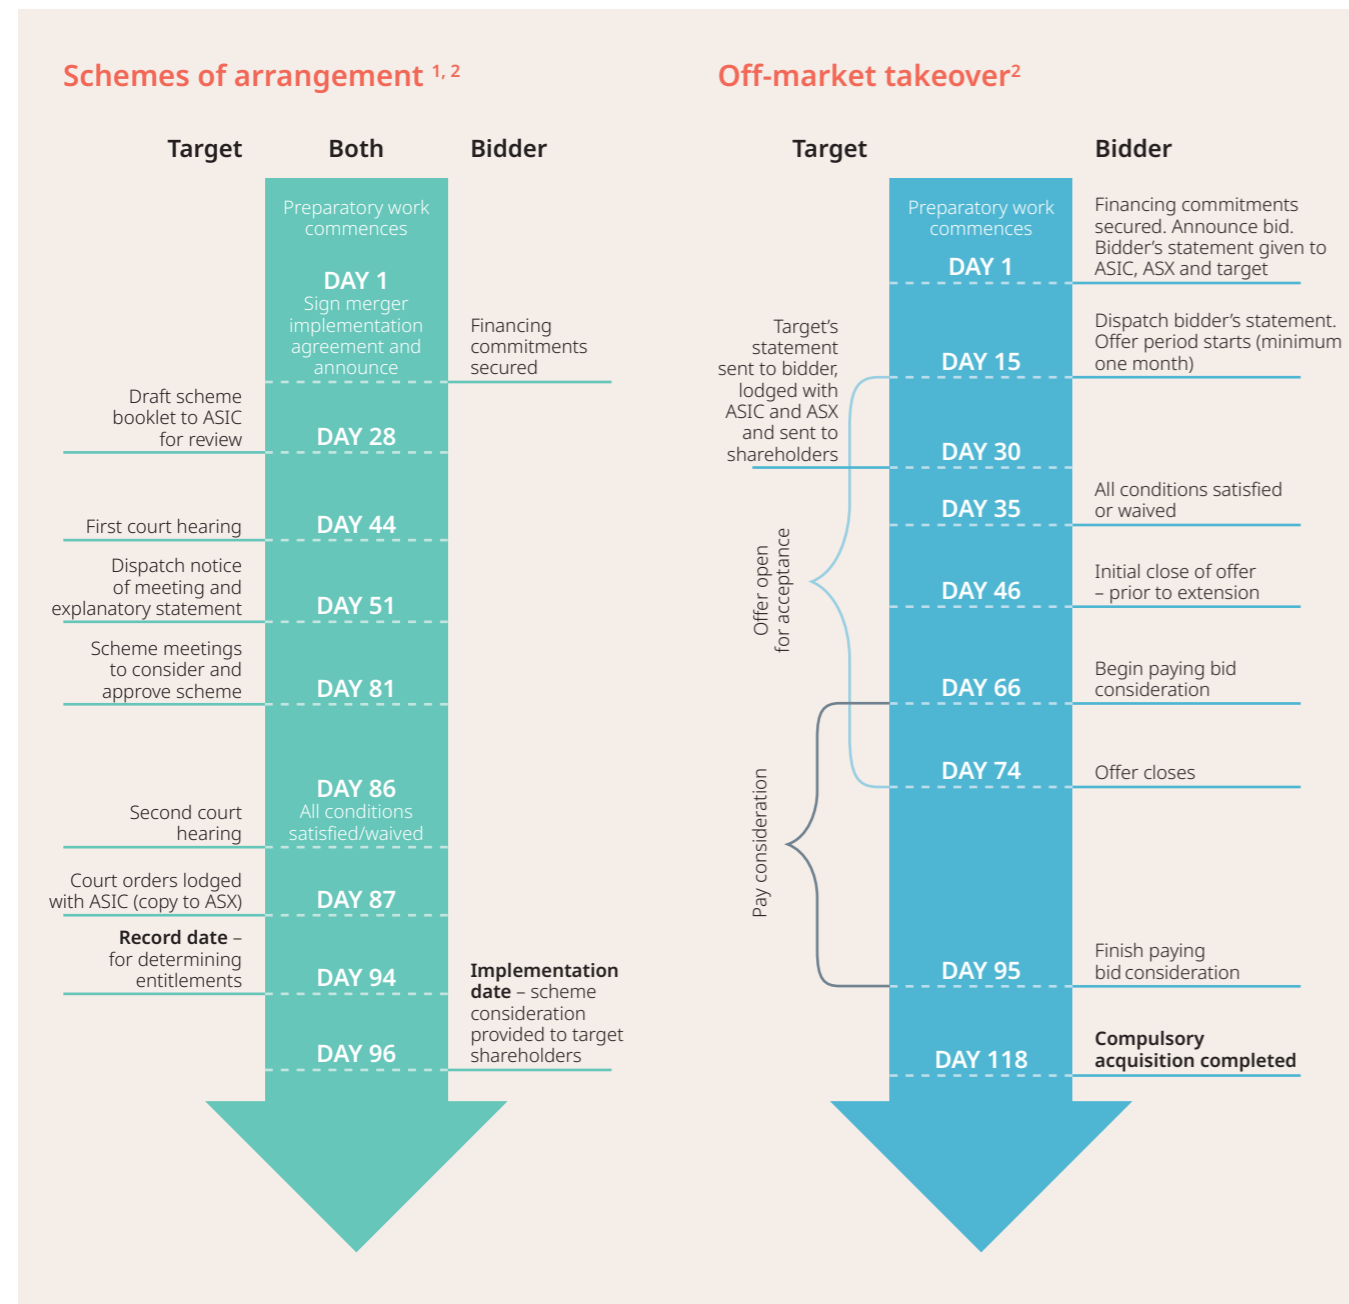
Schemes of arrangement $^{1, 2}$

Target Both Bidder

Preparatory work commences

DAY 1
Sign merger implementation agreement and announce

Financing commitments secured

Draft scheme booklet to ASIC for review
DAY 28

First court hearing
DAY 44

Dispatch notice of meeting and explanatory statement
DAY 51

Scheme meetings to consider and approve scheme
DAY 81

DAY 86
All conditions satisfied/waived
Second court hearing

Court orders lodged with ASIC (copy to ASX)
DAY 87

**Record date** – for determining entitlements
DAY 94

**Implementation date** – scheme consideration provided to target shareholders
DAY 96

Off-market takeover$^{2}$

Target Bidder

Preparatory work commences
DAY 1
Financing commitments secured. Announce bid. Bidder's statement given to ASIC, ASX and target

Target's statement sent to bidder, lodged with ASIC and ASX and sent to shareholders

DAY 15
Dispatch bidder's statement. Offer period starts (minimum one month)

DAY 30

DAY 35
All conditions satisfied or waived

Offer open for acceptance

DAY 46
Initial close of offer – prior to extension

DAY 66
Begin paying bid consideration

DAY 74
Offer closes

Pay consideration

DAY 95
Finish paying bid consideration

DAY 118
**Compulsory acquisition completed**